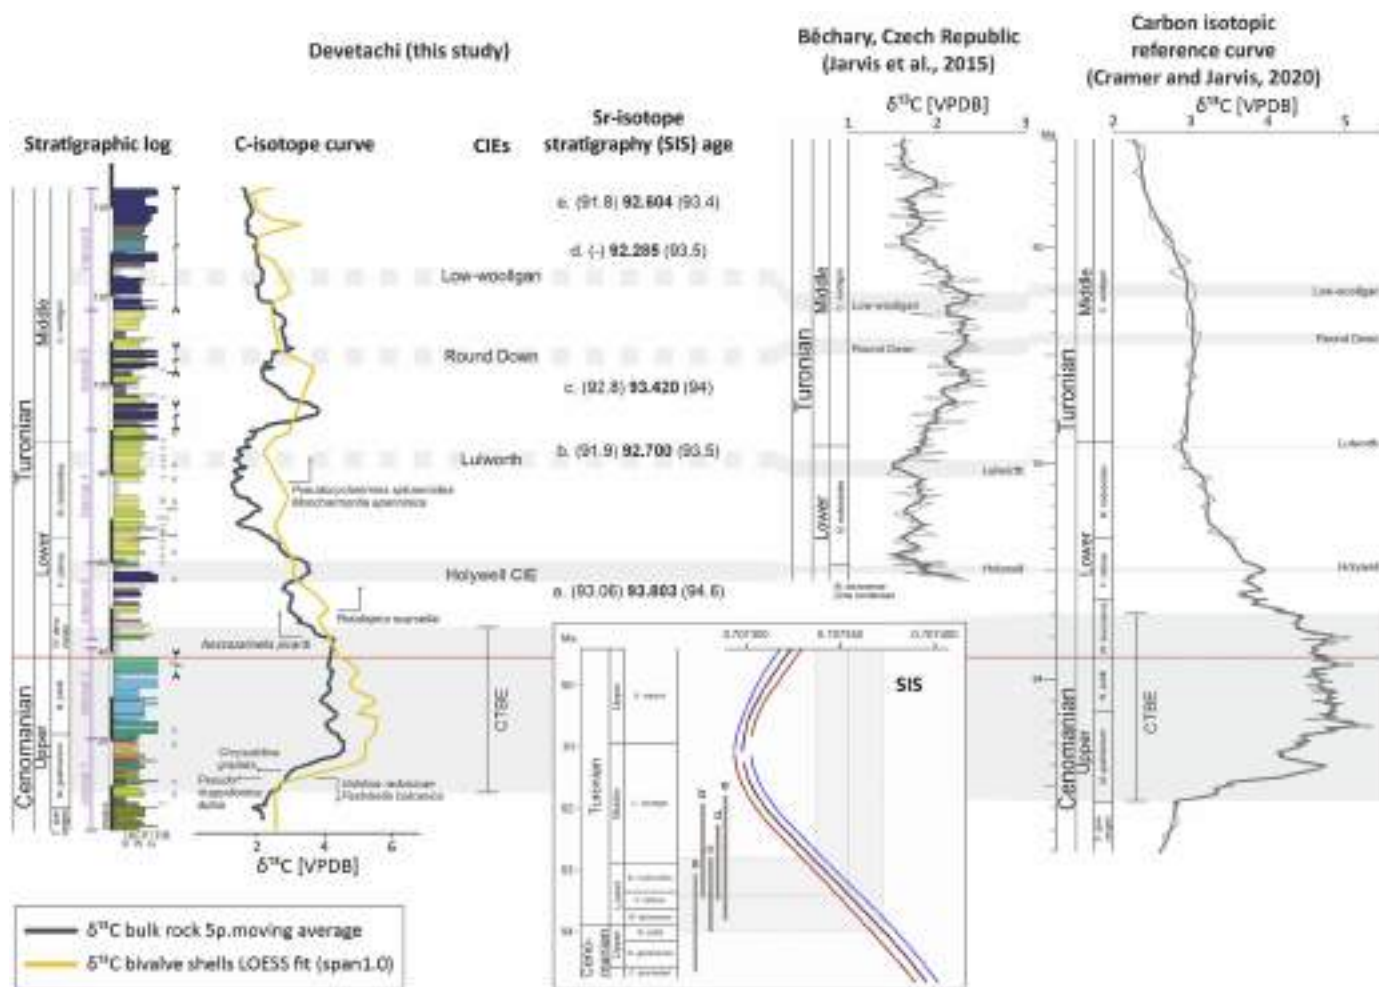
Devetachi (this study)

Běchary, Czech Republic (Jarvis et al., 2015)

Carbon isotopic reference curve (Cramer and Jarvis, 2020)

Stratigraphic log

C-isotope curve

CIEs

Sr-isotope stratigraphy (SIS) age

$\delta^{13}C$ [VPDB]

1 2 3

$\delta^{13}C$ [VPDB]

2 3 4 5

Ma

e. (91.8) **92.604** (93.4)

d. (-) **92.285** (93.5)

Low-woollgari

Round Down

c. (92.8) **93.420** (94)

b. (91.9) **92.700** (93.5)

Lulworth

Holywell CIE

a. (93.06) **93.803** (94.6)

Turonian

Middle

Lower

Cenomanian

Upper

Pseudaspidoceras
Mammites

Ammonite

CTBE

Neocardioceras juddii

Pseudotissotia

Vascoceras

Low-woollgari

Round Down

Lulworth

Holywell

Turonian

Middle

Lower

Turonian

Middle

Lower

Cenomanian

Upper

CTBE

Low-woollgari

Round Down

Lulworth

Holywell

SIS

Ma

0.707300

0.707340

0.707380

90

91

92

93

94

Turonian

Upper

Middle

Lower

Cenomanian

Upper

$\delta^{13}C$ [VPDB]

2 4 6

$\delta^{13}C$ bulk rock 5p.moving average

$\delta^{13}C$ bivalve shells LOESS fit (span1.0)